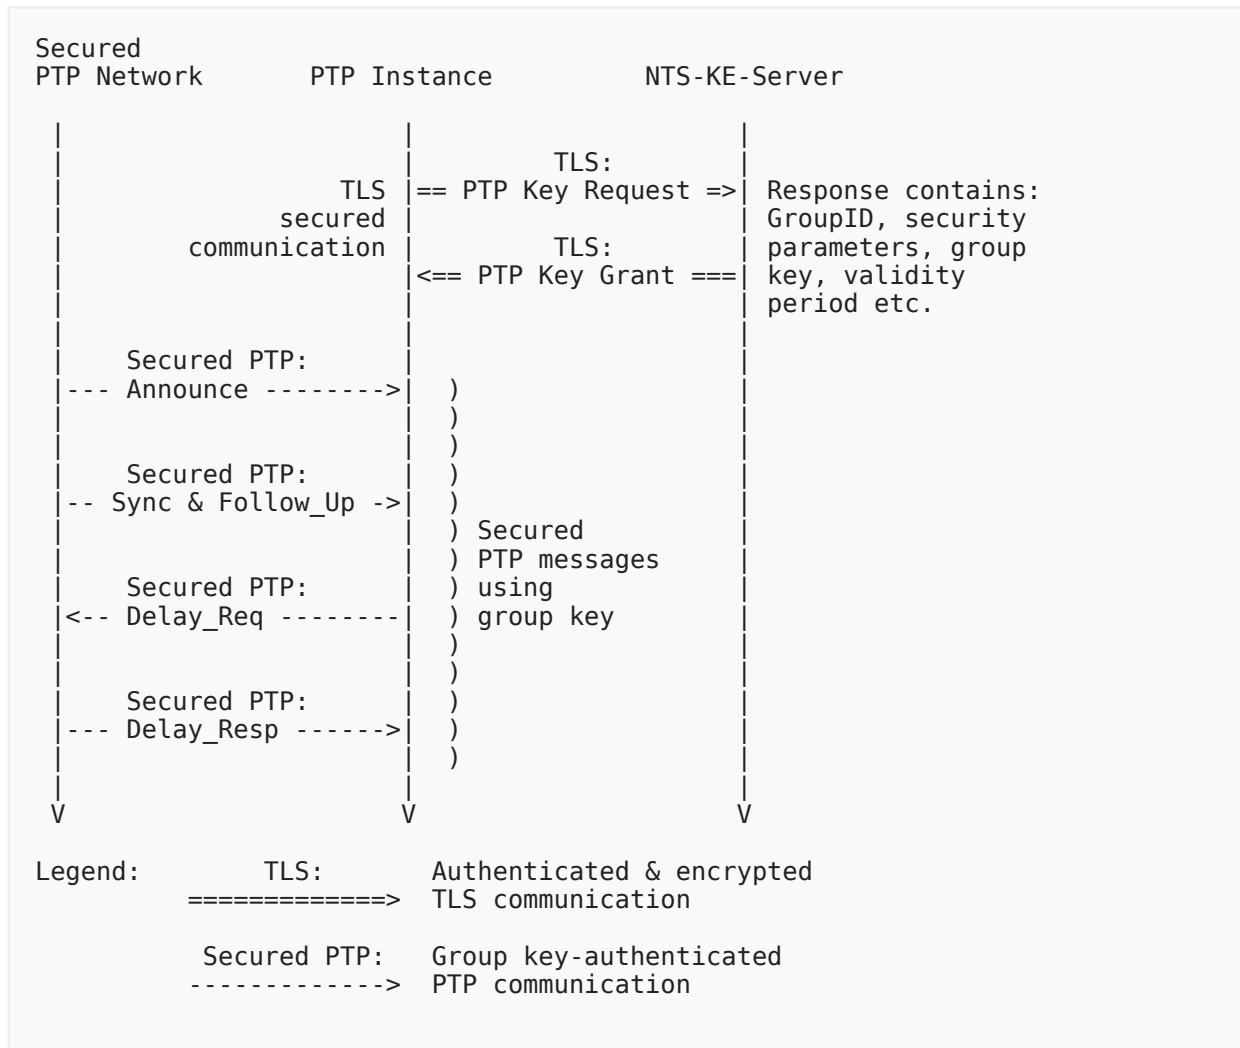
Secured
PTP Network       PTP Instance          NTS-KE-Server

TLS: == PTP Key Request =>
TLS secured communication
TLS: <== PTP Key Grant ===

Response contains: GroupID, security parameters, group key, validity period etc.

Secured PTP:
|--- Announce -------->|

Secured PTP:
|-- Sync & Follow_Up ->|

Secured PTP:
|<-- Delay_Req --------|

Secured PTP:
|--- Delay_Resp ------>|

) Secured PTP messages using group key

V V V

Legend:        TLS:       Authenticated & encrypted
          ============>  TLS communication

          Secured PTP:   Group key-authenticated
          ------------>  PTP communication